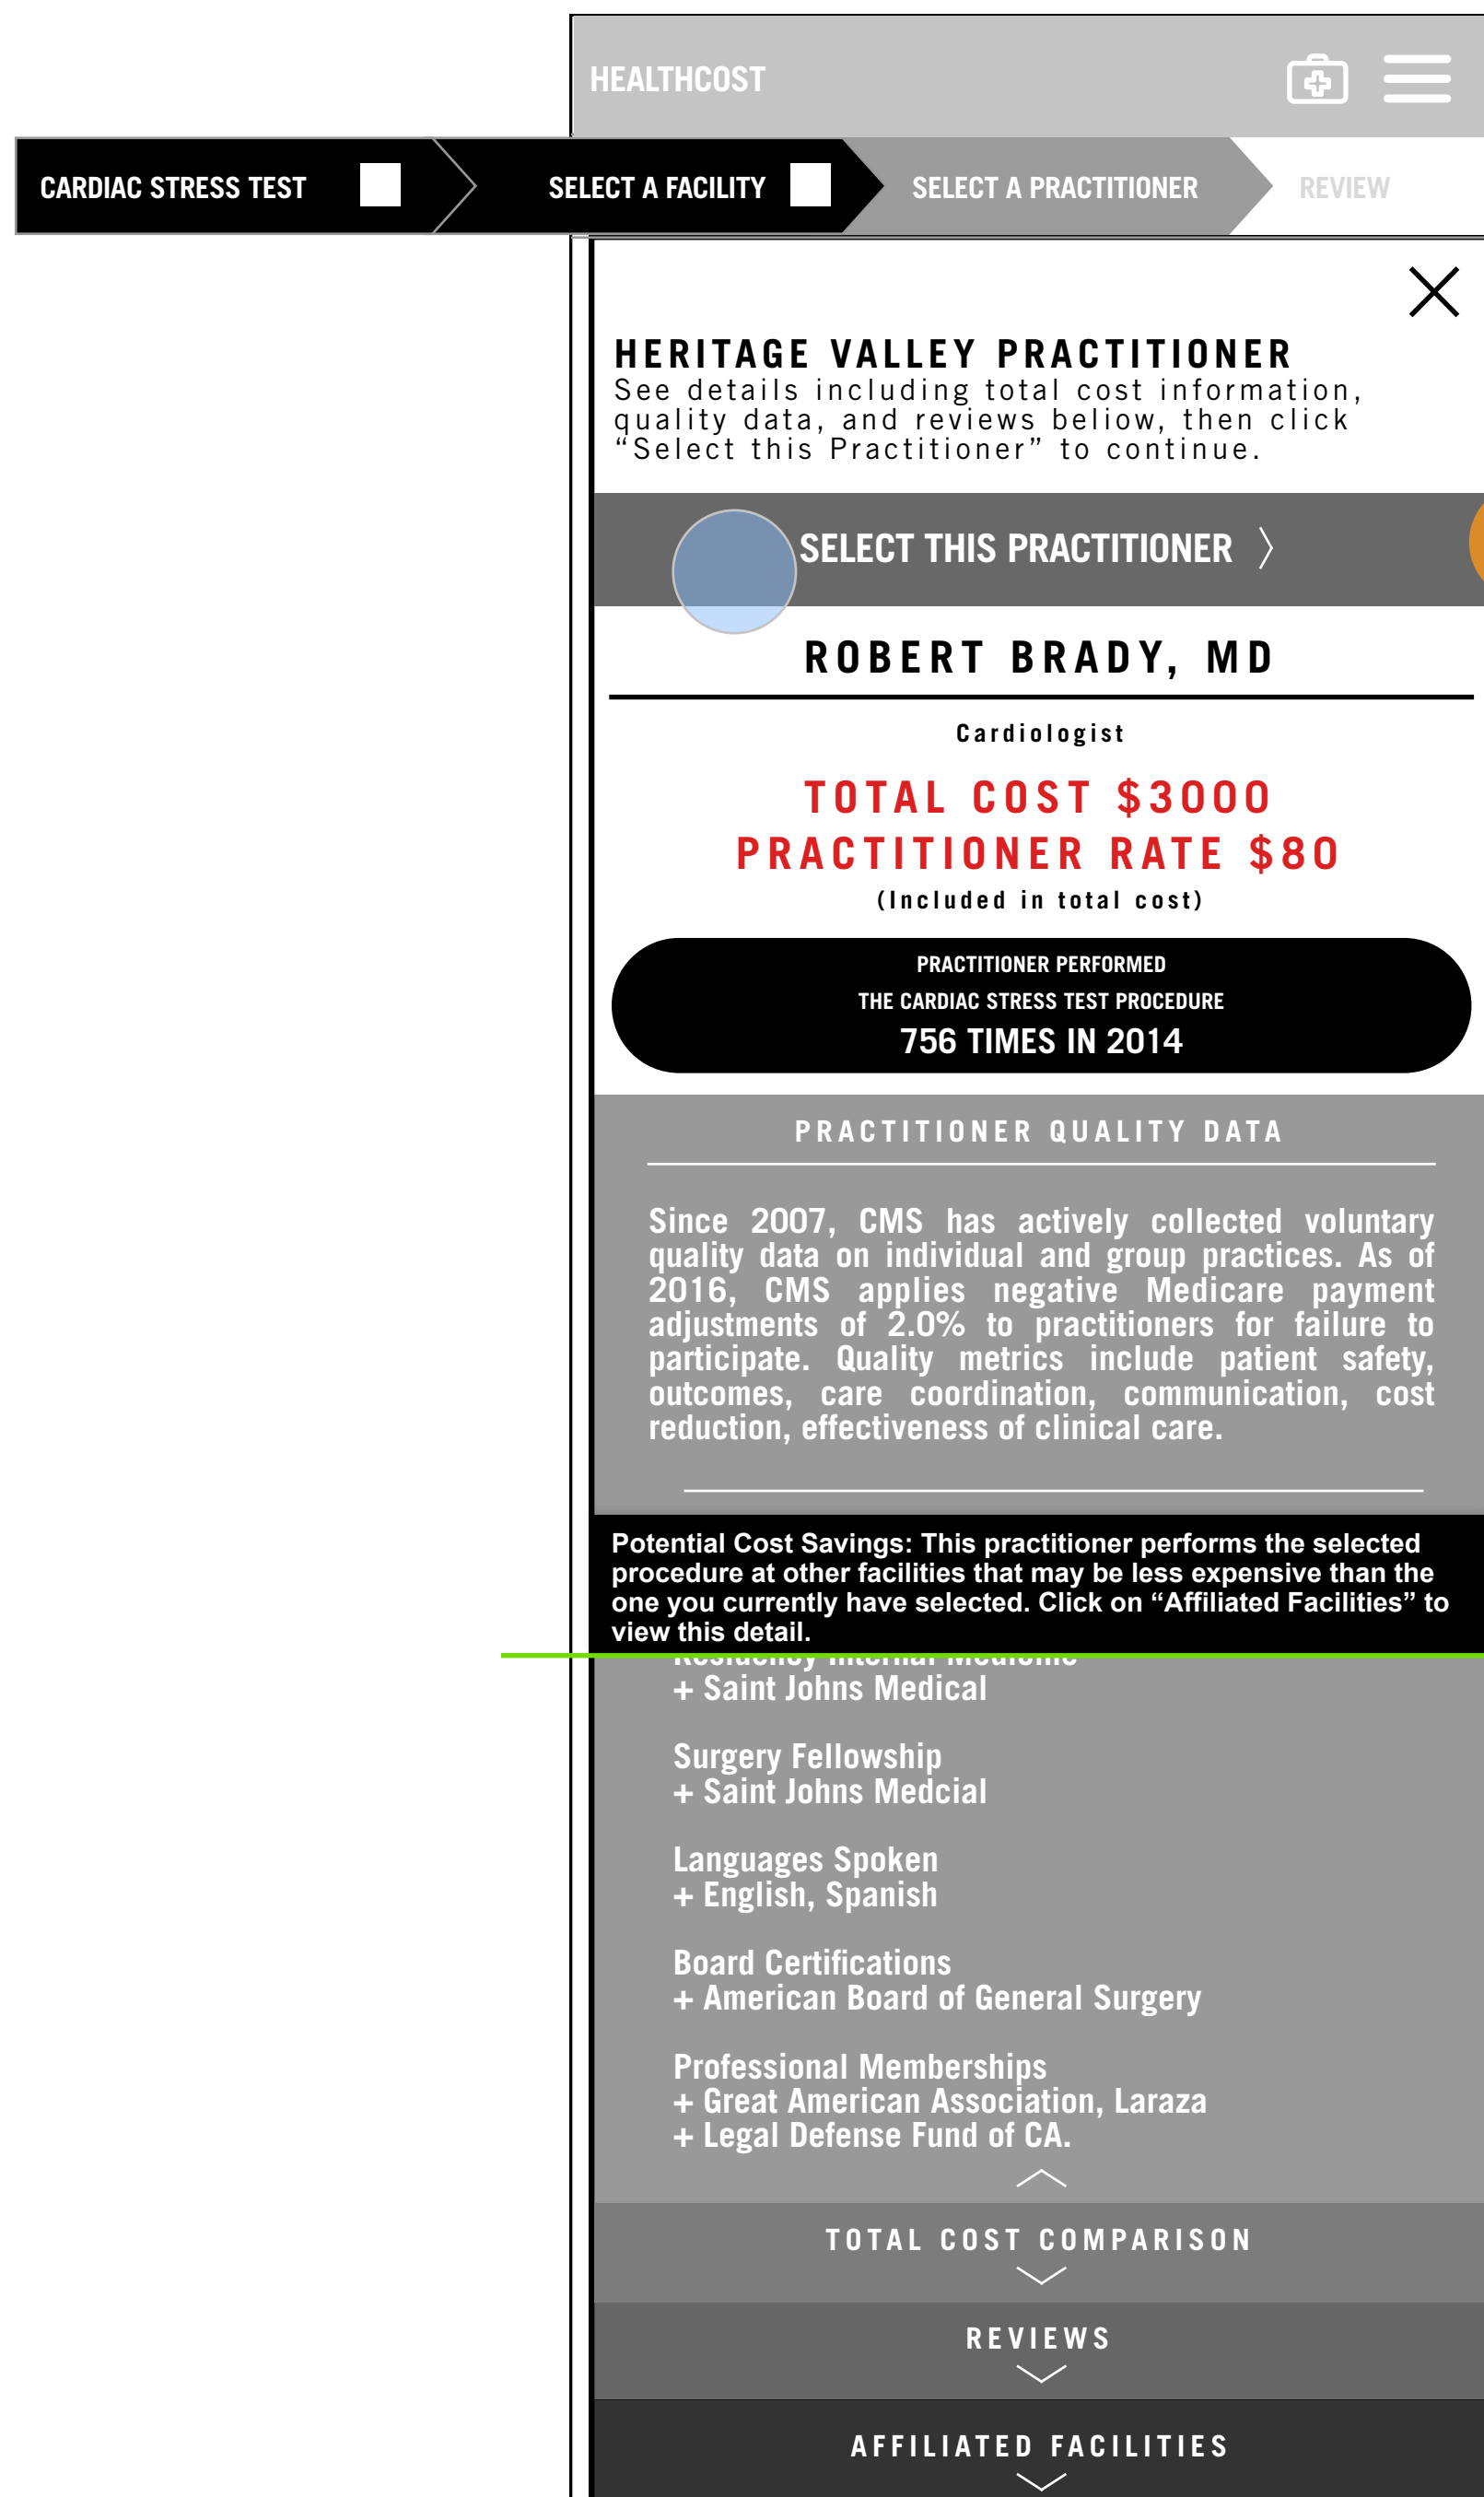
HEALTHCOST

CARDIAC STRESS TEST
SELECT A FACILITY
SELECT A PRACTITIONER
REVIEW

HERITAGE VALLEY PRACTITIONER
See details including total cost information, quality data, and reviews below, then click "Select this Practitioner" to continue.

SELECT THIS PRACTITIONER

ROBERT BRADY, MD

Cardiologist

TOTAL COST $3000
PRACTITIONER RATE $80
(Included in total cost)

PRACTITIONER PERFORMED
THE CARDIAC STRESS TEST PROCEDURE
756 TIMES IN 2014

PRACTITIONER QUALITY DATA

Since 2007, CMS has actively collected voluntary quality data on individual and group practices. As of 2016, CMS applies negative Medicare payment adjustments of 2.0% to practitioners for failure to participate. Quality metrics include patient safety, outcomes, care coordination, communication, cost reduction, effectiveness of clinical care.

Potential Cost Savings: This practitioner performs the selected procedure at other facilities that may be less expensive than the one you currently have selected. Click on "Affiliated Facilities" to view this detail.

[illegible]
+ Saint Johns Medical

Surgery Fellowship
+ Saint Johns Medcial

Languages Spoken
+ English, Spanish

Board Certifications
+ American Board of General Surgery

Professional Memberships
+ Great American Association, Laraza
+ Legal Defense Fund of CA.

TOTAL COST COMPARISON

REVIEWS

AFFILIATED FACILITIES